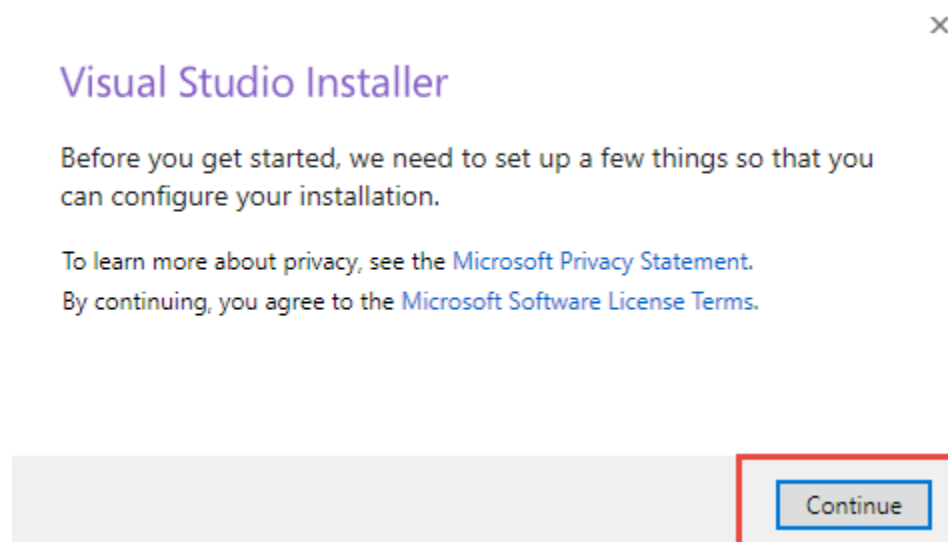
×

Visual Studio Installer

Before you get started, we need to set up a few things so that you can configure your installation.

To learn more about privacy, see the Microsoft Privacy Statement.
By continuing, you agree to the Microsoft Software License Terms.

Continue